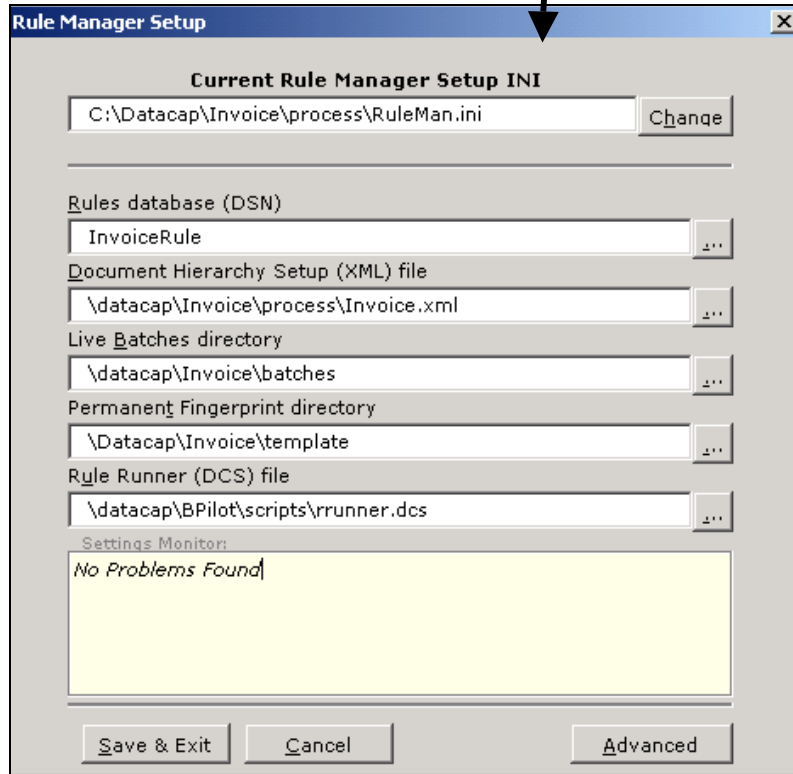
Rule Manager Setup

Current Rule Manager Setup INI

C:\Datacap\Invoice\process\RuleMan.ini

Change

Rules database (DSN)

InvoiceRule

...

Document Hierarchy Setup (XML) file

\datacap\Invoice\process\Invoice.xml

...

Live Batches directory

\datacap\Invoice\batches

...

Permanent Fingerprint directory

\Datacap\Invoice\template

...

Rule Runner (DCS) file

\datacap\BPilot\scripts\rrunner.dcs

...

Settings Monitor:

No Problems Found

Save & Exit

Cancel

Advanced